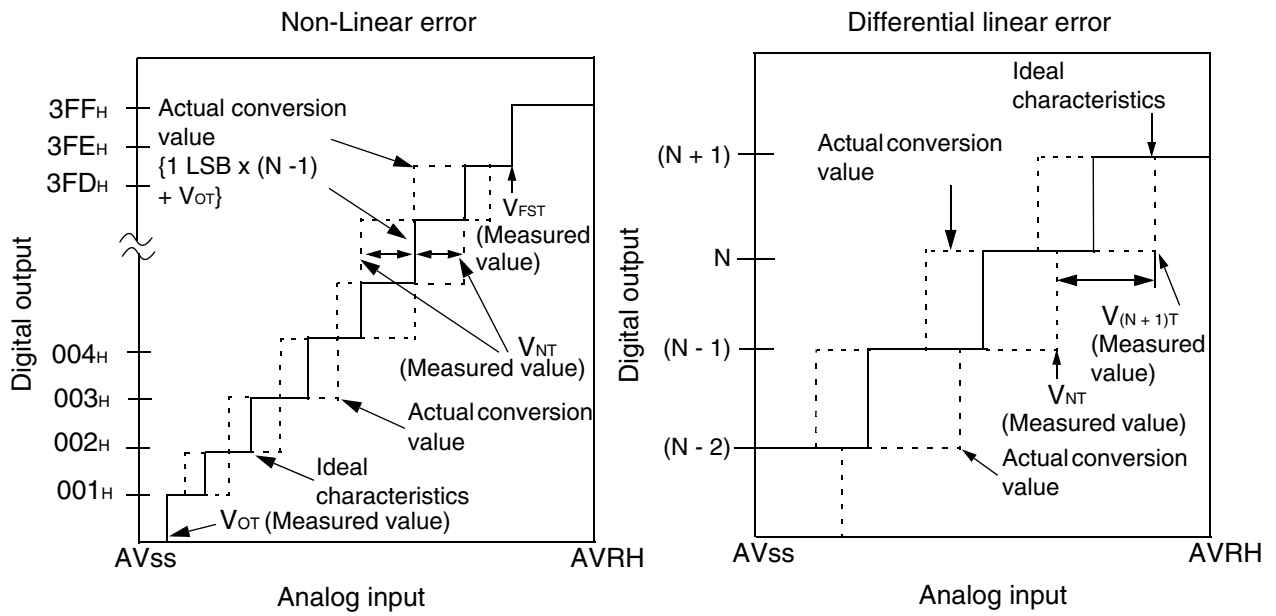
Non-Linear error

Digital output

$3FF_H$
$3FE_H$
$3FD_H$
$004_H$
$003_H$
$002_H$
$001_H$

Actual conversion value {1 LSB x (N -1) + $V_{OT}$}

$V_{FST}$ (Measured value)

$V_{NT}$ (Measured value)

Actual conversion value

Ideal characteristics

$V_{OT}$ (Measured value)

AVss

AVRH

Analog input

Differential linear error

Digital output

(N + 1)
N
(N - 1)
(N - 2)

Ideal characteristics

Actual conversion value

$V_{(N+1)T}$ (Measured value)

$V_{NT}$ (Measured value)

Actual conversion value

AVss

AVRH

Analog input